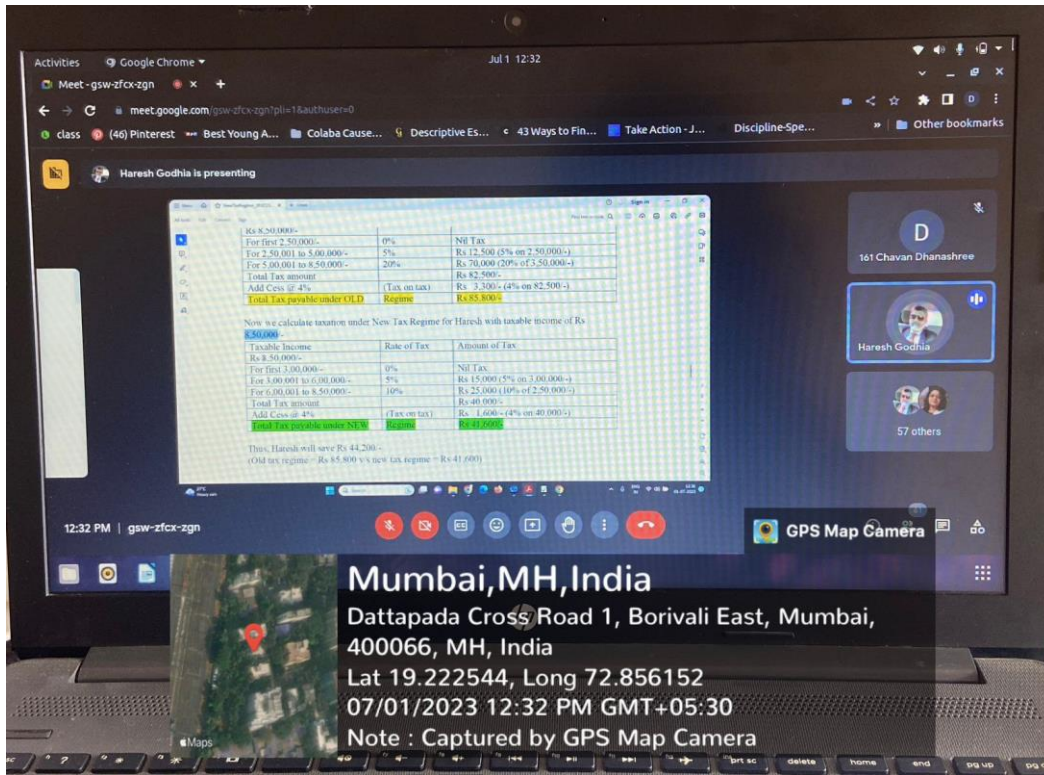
Activities Google Chrome ▾ Jul 1 12:32

Meet - gsw-zfcx-zgn ×

meet.google.com/gsw-zfcx-zgn?pli=1&authuser=0

class (46) Pinterest Best Young A... Colaba Cause... Descriptive Es... 43 Ways to Fin... Take Action - J... Discipline-Spe... Other bookmarks

Haresh Godhia is presenting

| Rs 8,50,000/- | | |
|---|---|---|
| For first 2,50,000/- | 0% | Nil Tax |
| For 2,50,001 to 5,00,000/- | 5% | Rs 12,500 (5% on 2,50,000/-) |
| For 5,00,001 to 8,50,000/- | 20% | Rs 70,000 (20% of 3,50,000/-) |
| Total Tax amount | | Rs 82,500/- |
| Add Cess @ 4% | (Tax on tax) | Rs 3,300/- (4% on 82,500/-) |
| Total Tax payable under OLD | Regime | Rs 85,800/- |

Now we calculate taxation under New Tax Regime for Haresh with taxable income of Rs 8,50,000/-

| Taxable Income | Rate of Tax | Amount of Tax |
|---|---|---|
| Rs 8,50,000/- | | |
| For first 3,00,000/- | 0% | Nil Tax |
| For 3,00,001 to 6,00,000/- | 5% | Rs 15,000 (5% on 3,00,000/-) |
| For 6,00,001 to 8,50,000/- | 10% | Rs 25,000 (10% of 2,50,000/-) |
| Total Tax amount | | Rs 40,000/- |
| Add Cess @ 4% | (Tax on tax) | Rs 1,600/- (4% on 40,000/-) |
| Total Tax payable under NEW | Regime | Rs 41,600/- |

Thus, Haresh will save Rs 44,200/-
(Old tax regime - Rs 85,800 v/s new tax regime - Rs 41,600)

D
161 Chavan Dhanashree

Haresh Godhia

57 others

12:32 PM | gsw-zfcx-zgn

GPS Map Camera

Mumbai,MH,India
Dattapada Cross Road 1, Borivali East, Mumbai, 400066, MH, India
Lat 19.222544, Long 72.856152
07/01/2023 12:32 PM GMT+05:30
Note : Captured by GPS Map Camera

Maps